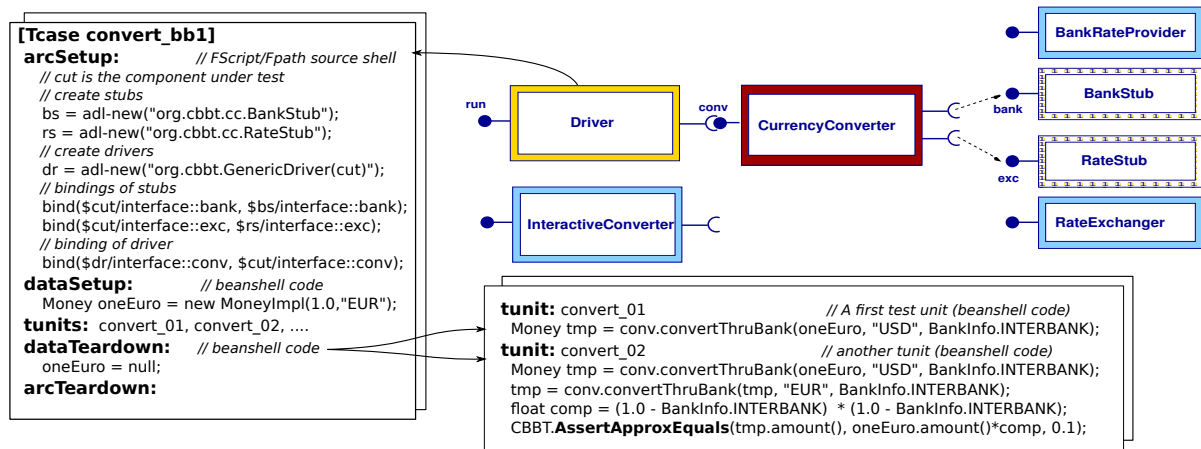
[Tcase convert_bb1]
arcSetup: // FScript/Fpath source shell
// cut is the component under test
// create stubs
bs = adl-new("org.cbbt.cc.BankStub");
rs = adl-new("org.cbbt.cc.RateStub");
// create drivers
dr = adl-new("org.cbbt.GenericDriver(cut)");
// bindings of stubs
bind($cut/interface::bank, $bs/interface::bank);
bind($cut/interface::exc, $rs/interface::exc);
// binding of driver
bind($dr/interface::conv, $cut/interface::conv);
dataSetup: // beanshell code
Money oneEuro = new MoneyImpl(1.0,"EUR");
tunits: convert_01, convert_02, ....
dataTeardown: // beanshell code
oneEuro = null;
arcTeardown:

run
Driver
conv
CurrencyConverter
bank
exc
BankRateProvider
BankStub
RateStub
InteractiveConverter
RateExchanger

tunit: convert_01 // A first test unit (beanshell code)
Money tmp = conv.convertThruBank(oneEuro, "USD", BankInfo.INTERBANK);
tunit: convert_02 // another tunit (beanshell code)
Money tmp = conv.convertThruBank(oneEuro, "USD", BankInfo.INTERBANK);
tmp = conv.convertThruBank(tmp, "EUR", BankInfo.INTERBANK);
float comp = (1.0 - BankInfo.INTERBANK) * (1.0 - BankInfo.INTERBANK);
CBBT.AssertApproxEquals(tmp.amount(), oneEuro.amount()*comp, 0.1);